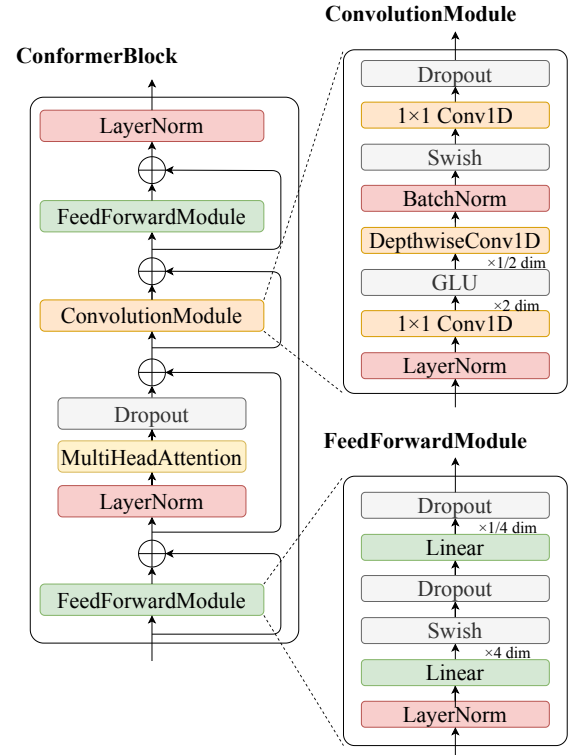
ConformerBlock

LayerNorm

FeedForwardModule

ConvolutionModule

Dropout

MultiHeadAttention

LayerNorm

FeedForwardModule

ConvolutionModule

Dropout

1×1 Conv1D

Swish

BatchNorm

DepthwiseConv1D

×1/2 dim

GLU

×2 dim

1×1 Conv1D

LayerNorm

FeedForwardModule

Dropout

×1/4 dim

Linear

Dropout

Swish

×4 dim

Linear

LayerNorm